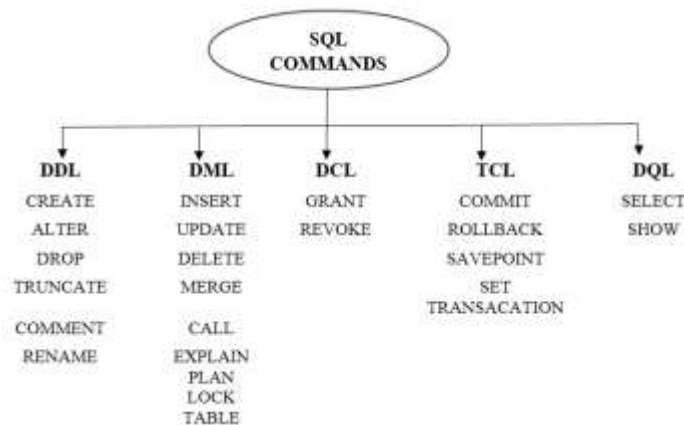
SQL COMMANDS

DDL
CREATE
ALTER
DROP
TRUNCATE
COMMENT
RENAME

DML
INSERT
UPDATE
DELETE
MERGE
CALL
EXPLAIN PLAN
LOCK TABLE

DCL
GRANT
REVOKE

TCL
COMMIT
ROLLBACK
SAVEPOINT
SET TRANSACATION

DQL
SELECT
SHOW